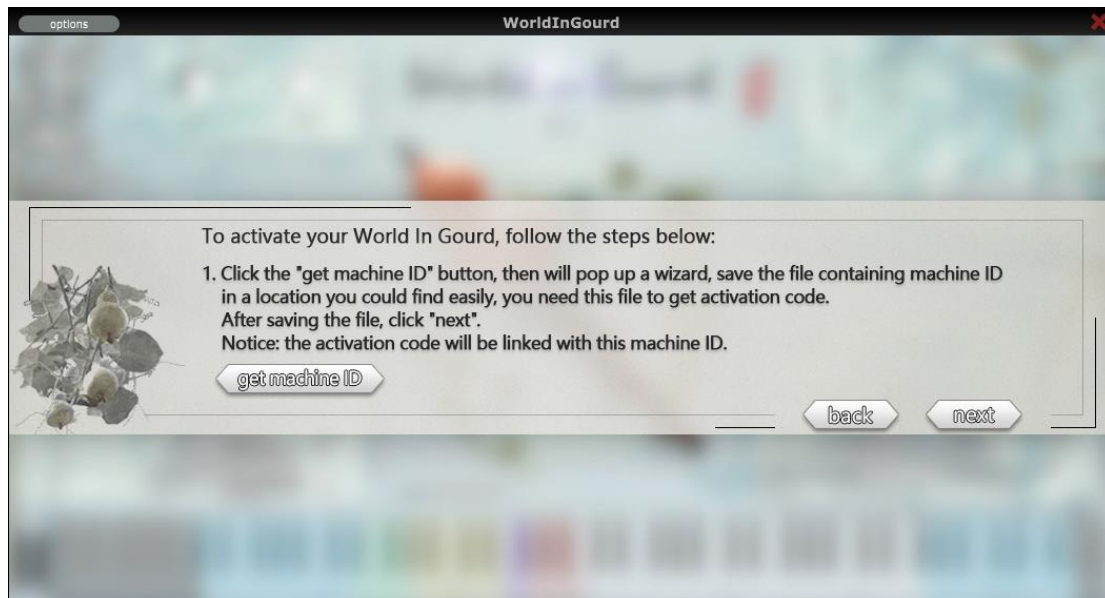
options

WorldInGourd

To activate your World In Gourd, follow the steps below:

1. Click the "get machine ID" button, then will pop up a wizard, save the file containing machine ID in a location you could find easily, you need this file to get activation code.
After saving the file, click "next".
Notice: the activation code will be linked with this machine ID.

get machine ID

back

next